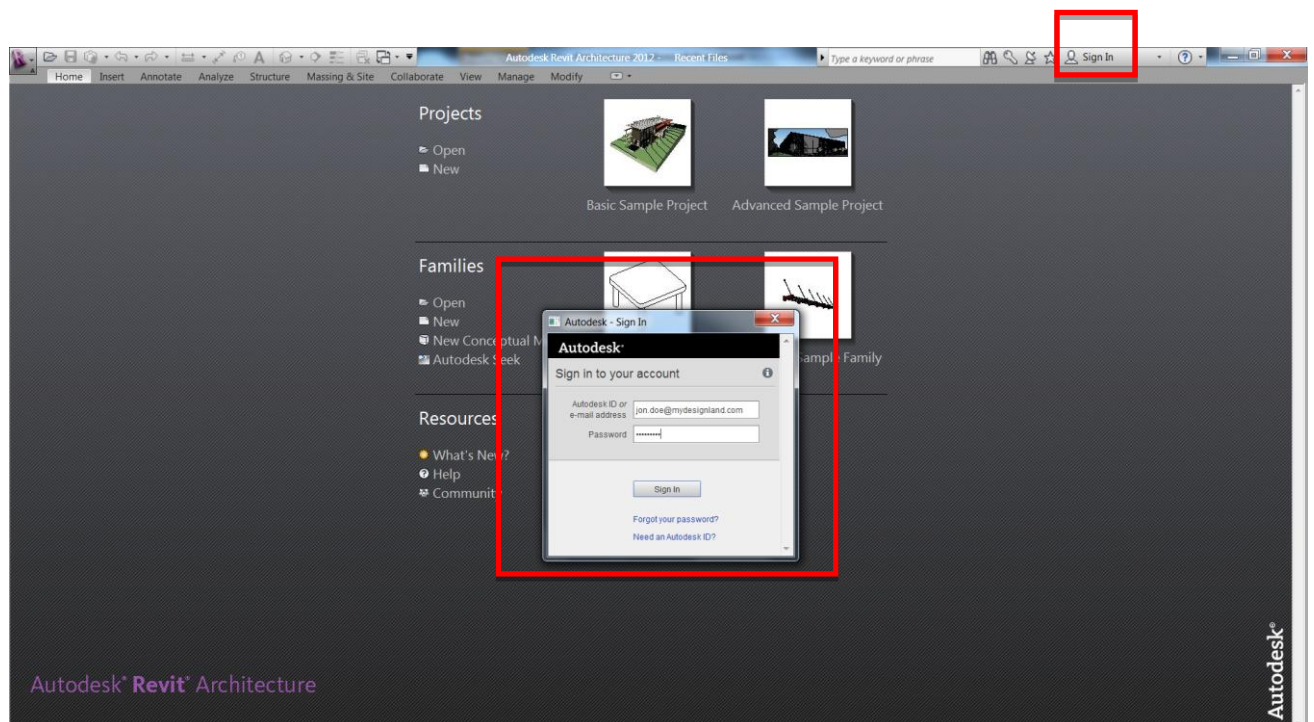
Autodesk Revit Architecture 2012 - Recent Files

Type a keyword or phrase

Sign In

Home Insert Annotate Analyze Structure Massing & Site Collaborate View Manage Modify

Projects

Open
New

Basic Sample Project

Advanced Sample Project

Families

Open
New
New Conceptual M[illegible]
Autodesk Seek

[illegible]ample Family

Resources

What's New?
Help
Communit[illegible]

Autodesk - Sign In

Autodesk

Sign in to your account

Autodesk ID or e-mail address jon.doe@mydesignland.com

Password ••••••••••

Sign In

Forgot your password?

Need an Autodesk ID?

Autodesk® Revit® Architecture

Autodesk®